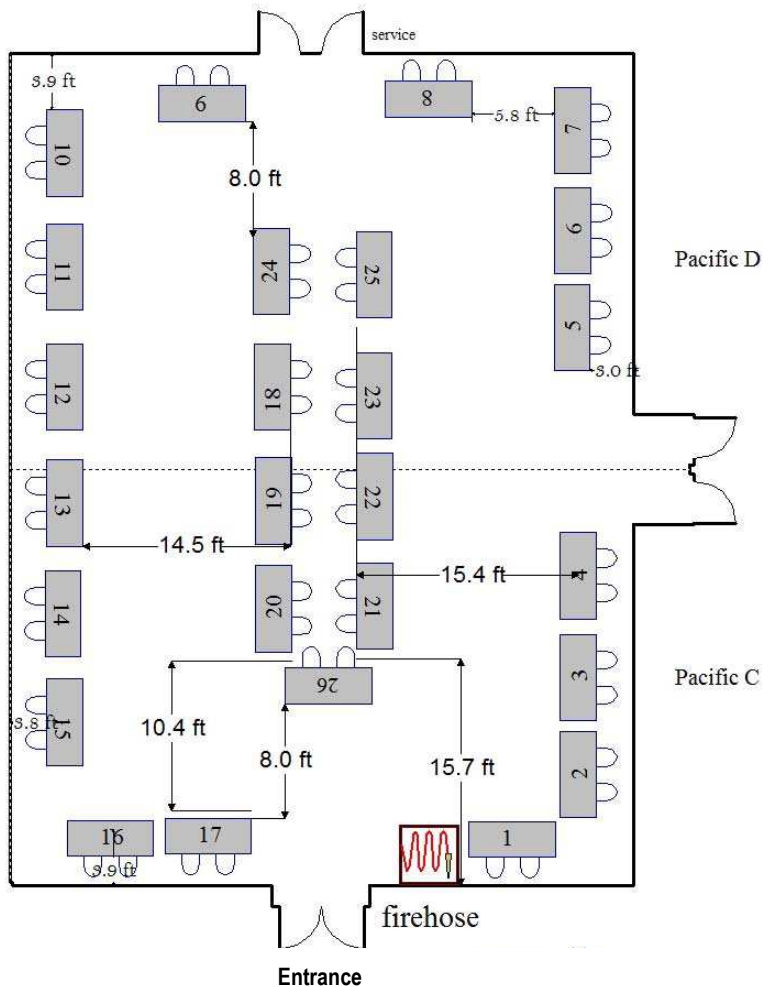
service

3.9 ft

6

8

5.8 ft

7

10

8.0 ft

6

11

24

25

Pacific D

12

18

23

5

3.0 ft

13

19

22

14.5 ft

14

20

21

15.4 ft

4

26

3

Pacific C

15

3.8 ft

10.4 ft

8.0 ft

15.7 ft

2

16

3.9 ft

17

1

firehose

Entrance